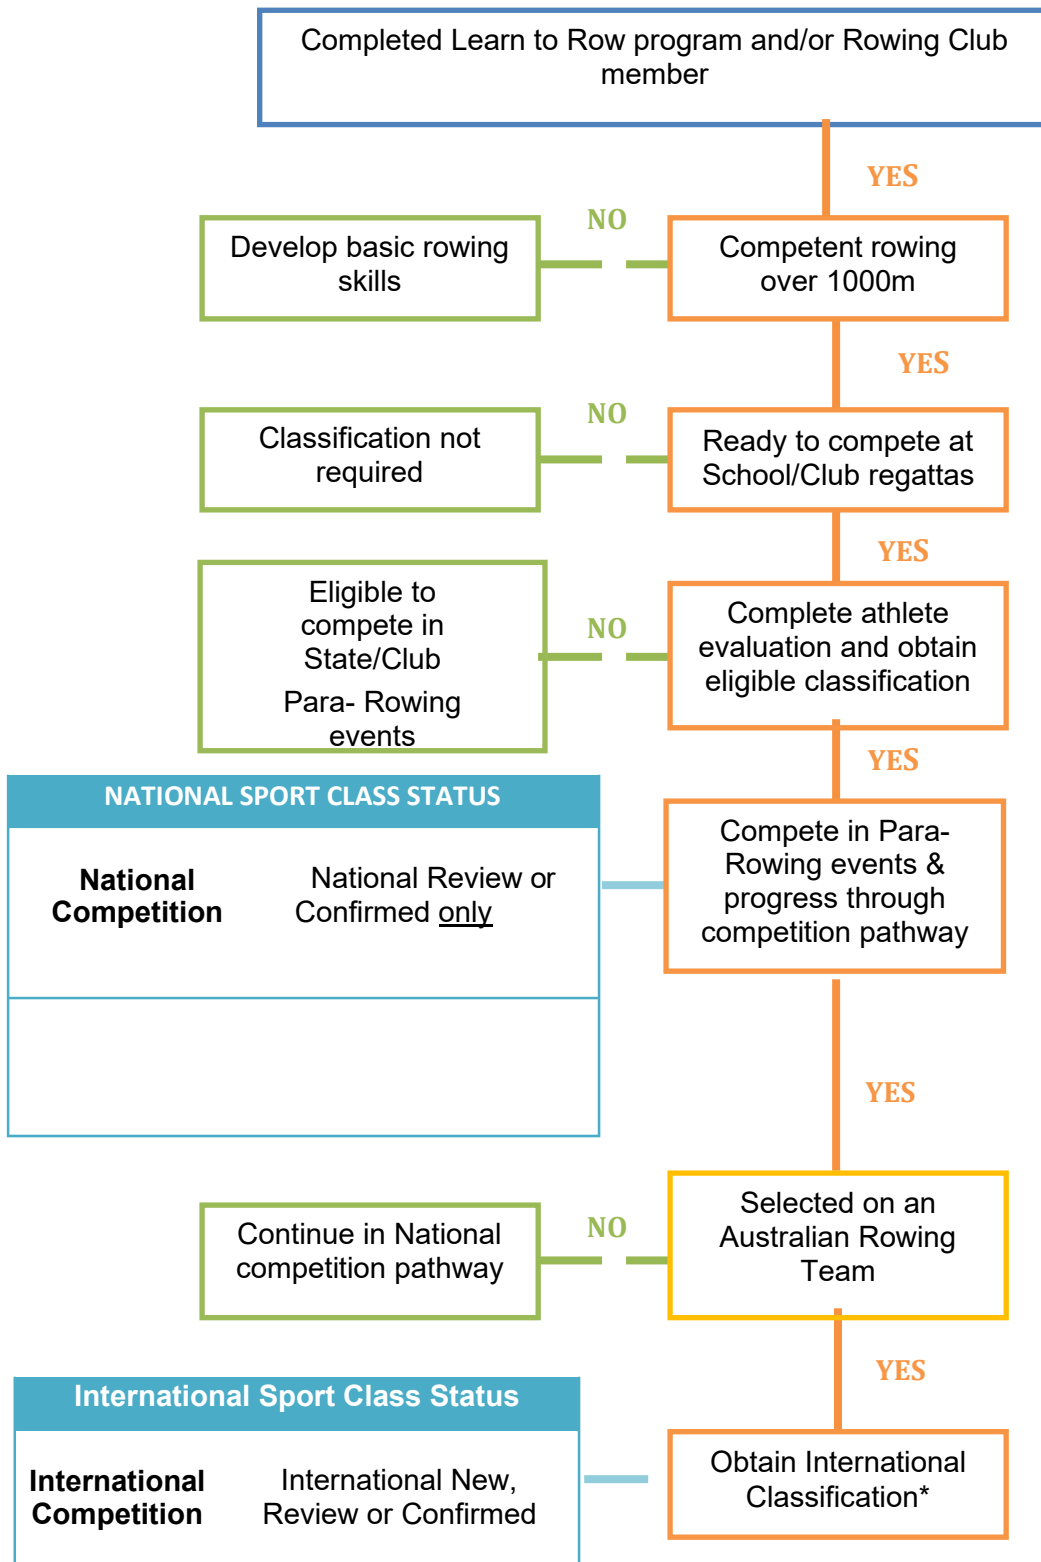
Completed Learn to Row program and/or Rowing Club member

YES

NO

Develop basic rowing skills

Competent rowing over 1000m

YES

NO

Classification not required

Ready to compete at School/Club regattas

YES

NO

Eligible to compete in State/Club

Para- Rowing events

Complete athlete evaluation and obtain eligible classification

YES

NATIONAL SPORT CLASS STATUS

| National Competition | National Review or Confirmed only |
|---|---|
| | |

Compete in Para-Rowing events & progress through competition pathway

YES

NO

Continue in National competition pathway

Selected on an Australian Rowing Team

YES

International Sport Class Status

| International Competition | International New, Review or Confirmed |
|---|---|

Obtain International Classification*